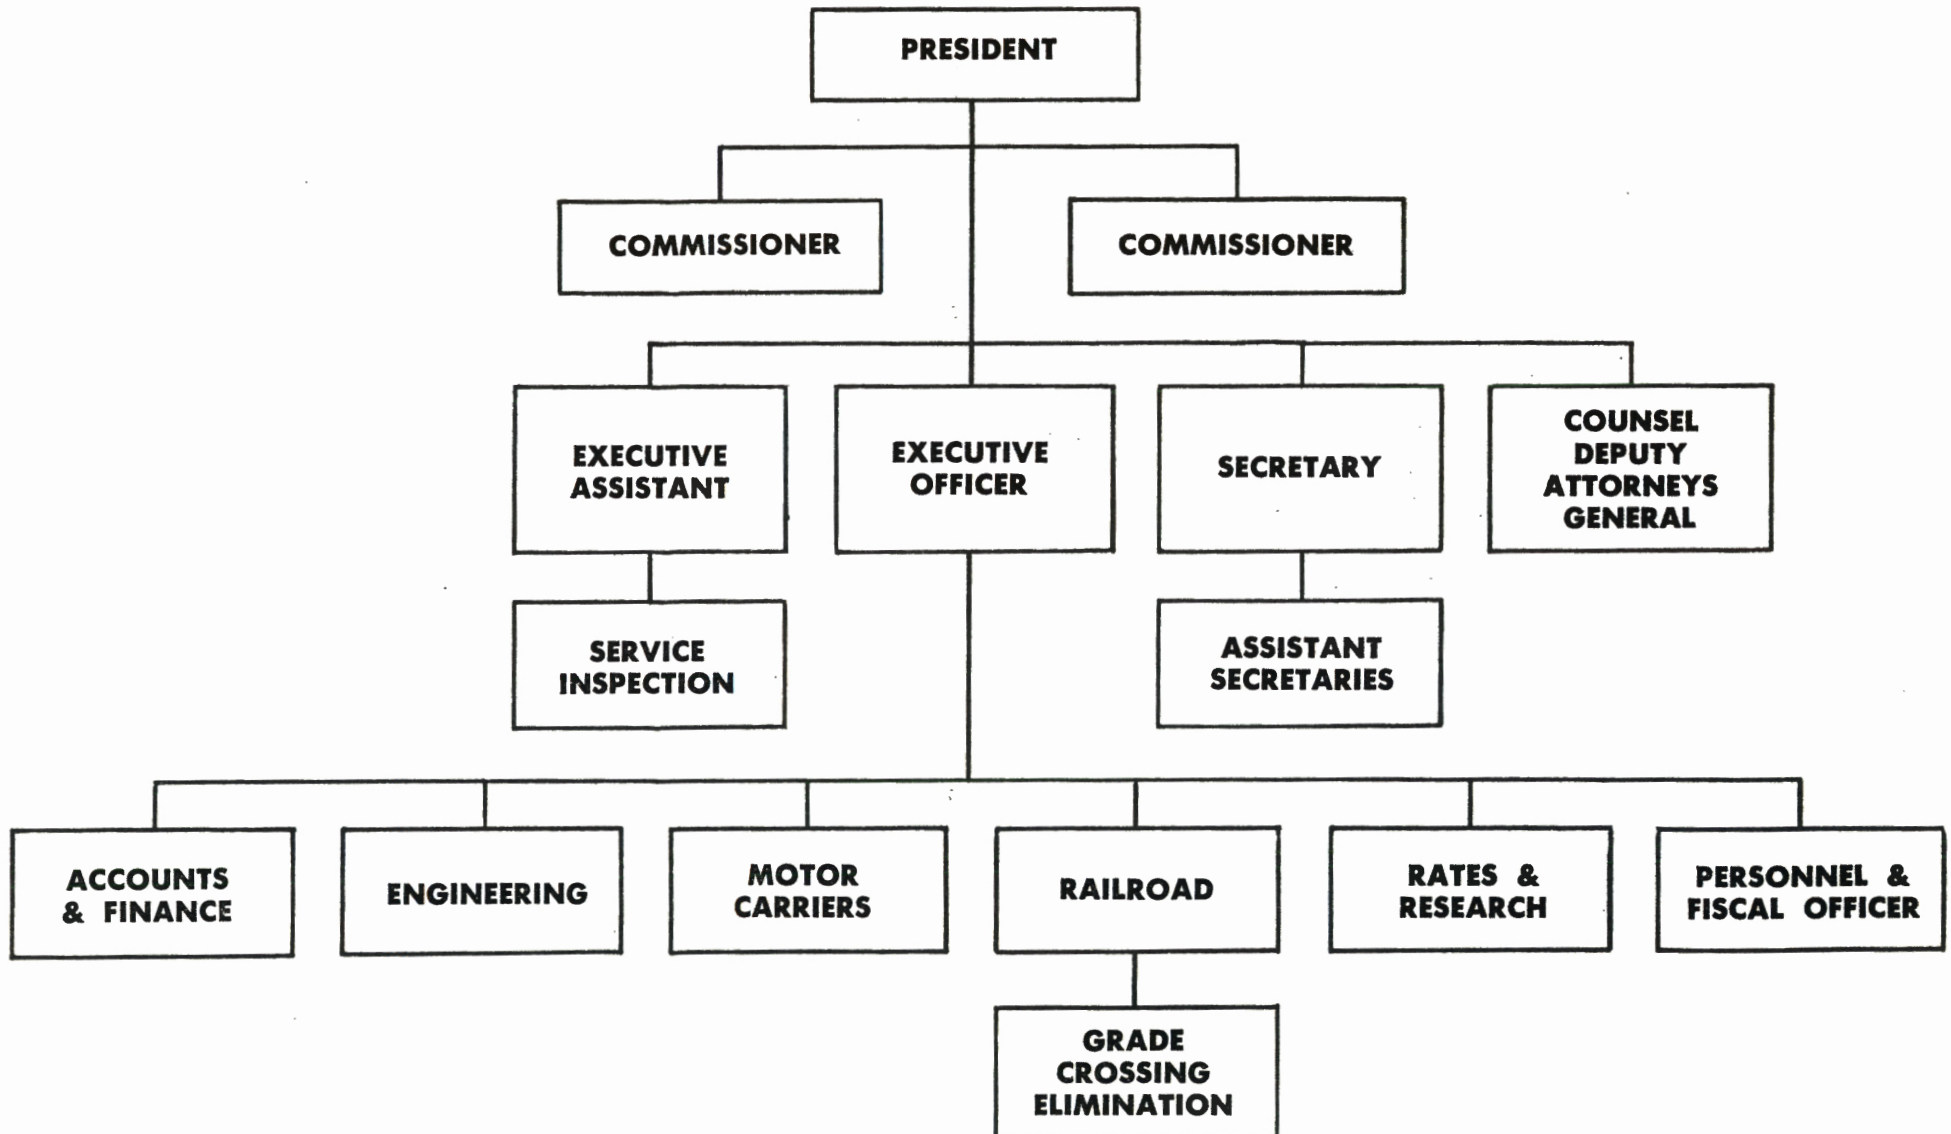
PRESIDENT

COMMISSIONER

COMMISSIONER

EXECUTIVE ASSISTANT

EXECUTIVE OFFICER

SECRETARY

COUNSEL DEPUTY ATTORNEYS GENERAL

SERVICE INSPECTION

ASSISTANT SECRETARIES

ACCOUNTS & FINANCE

ENGINEERING

MOTOR CARRIERS

RAILROAD

RATES & RESEARCH

PERSONNEL & FISCAL OFFICER

GRADE CROSSING ELIMINATION